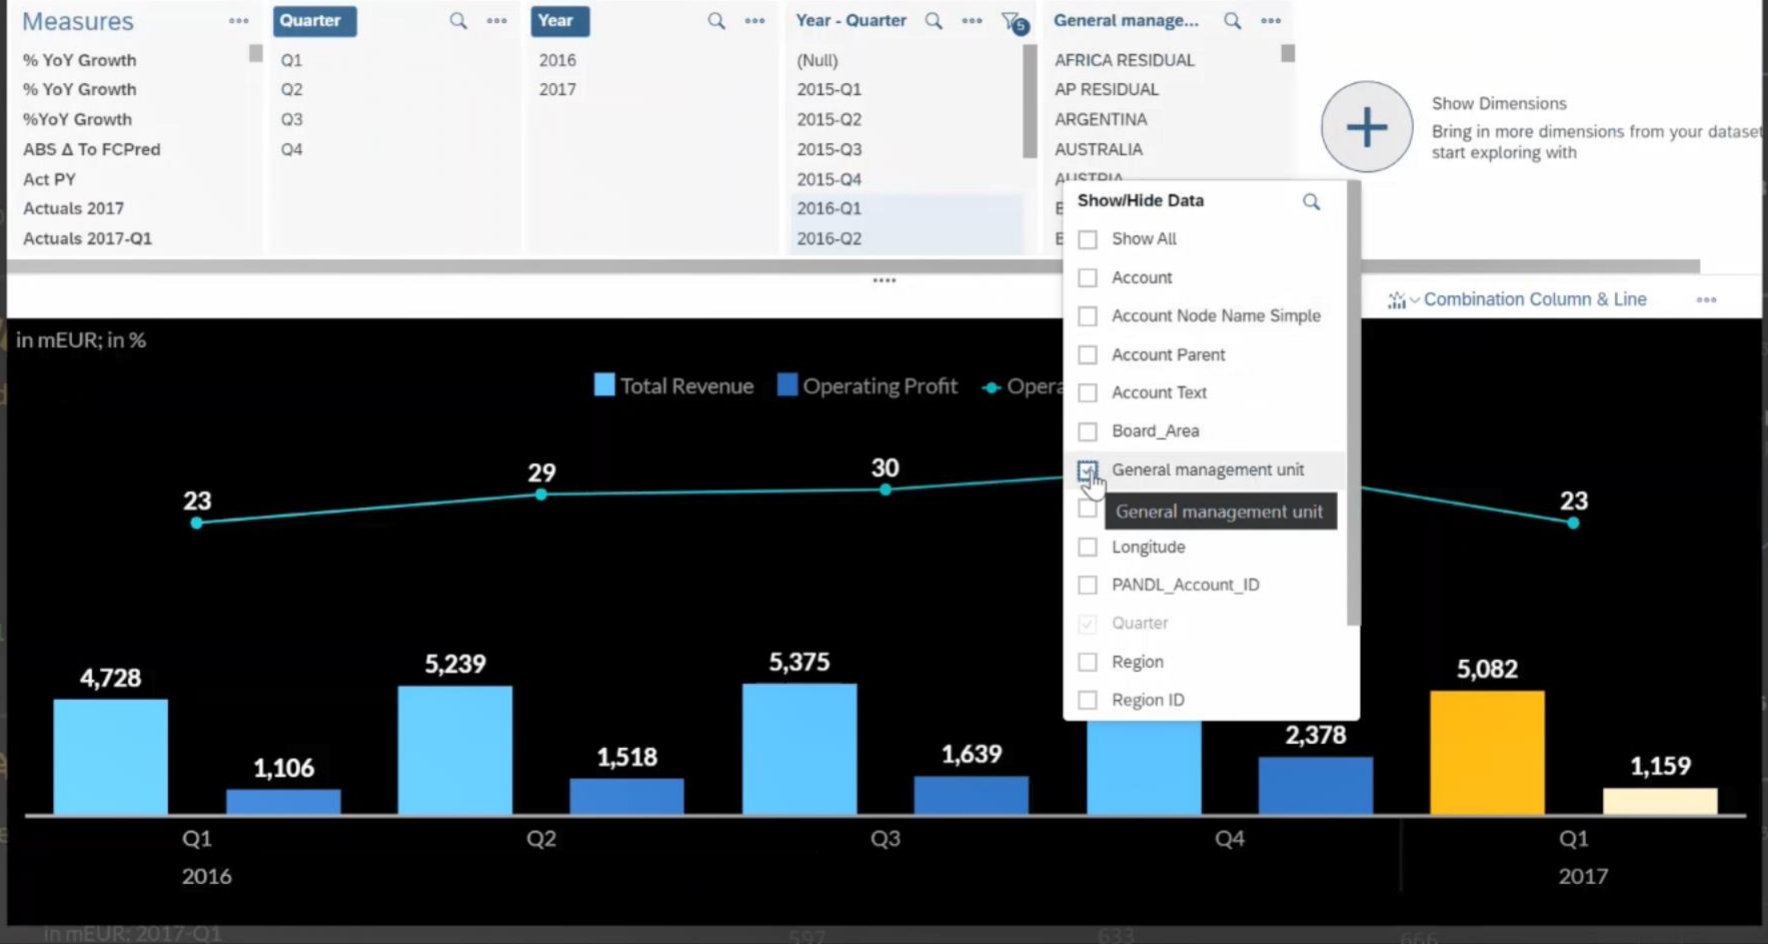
Measures

% YoY Growth
% YoY Growth
%YoY Growth
ABS Δ To FCPred
Act PY
Actuals 2017
Actuals 2017-Q1

Quarter

Q1
Q2
Q3
Q4

Year

2016
2017

Year - Quarter

(Null)
2015-Q1
2015-Q2
2015-Q3
2015-Q4
2016-Q1
2016-Q2

General manage...

AFRICA RESIDUAL
AP RESIDUAL
ARGENTINA
AUSTRALIA
AUSTRIA
E
E

Show Dimensions
Bring in more dimensions from your dataset start exploring with

Show/Hide Data
Show All
Account
Account Node Name Simple
Account Parent
Account Text
Board_Area
General management unit
General management unit
Longitude
PANDL_Account_ID
Quarter
Region
Region ID

Combination Column & Line

in mEUR; in %

Total Revenue Operating Profit Opera

23 29 30 23

4,728 1,106 5,239 1,518 5,375 1,639 2,378 5,082 1,159

Q1 Q2 Q3 Q4 Q1
2016 2017

in mEUR; 2017-Q1